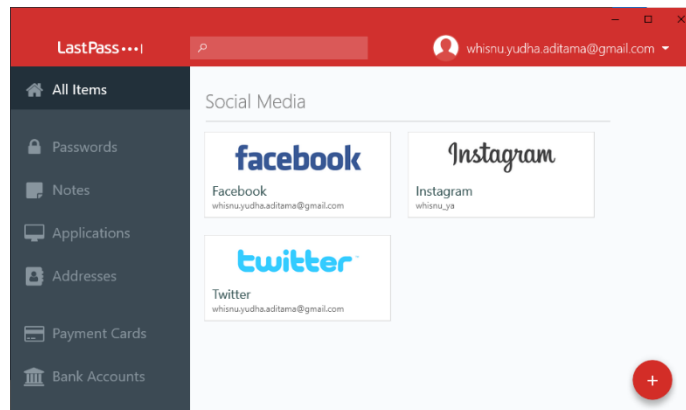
LastPass•••|

whisnu.yudha.aditama@gmail.com

All Items

Passwords

Notes

Applications

Addresses

Payment Cards

Bank Accounts

Social Media

facebook

Facebook
whisnu.yudha.aditama@gmail.com

Instagram

Instagram
whisnu_ya

twitter

Twitter
whisnu.yudha.aditama@gmail.com

+